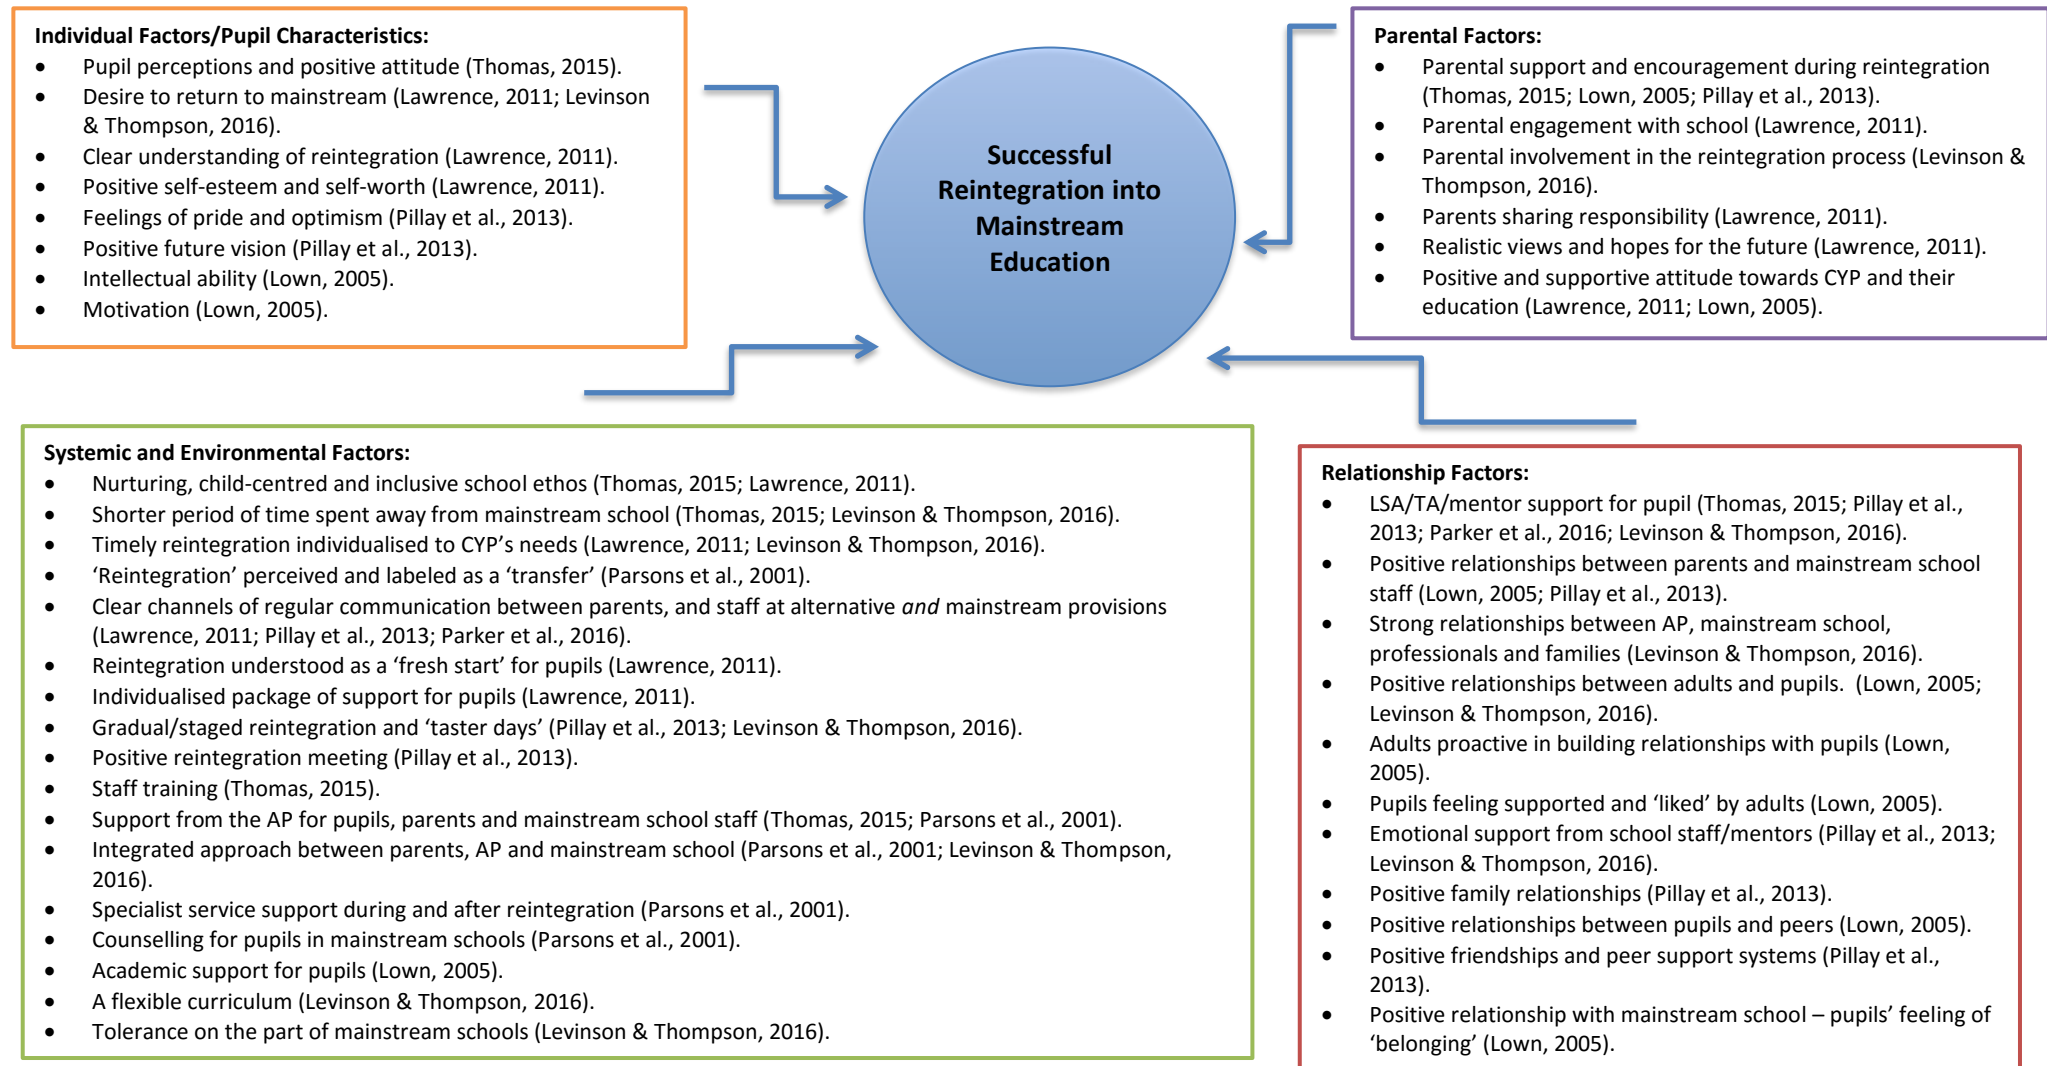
Individual Factors/Pupil Characteristics:
- Pupil perceptions and positive attitude (Thomas, 2015).
- Desire to return to mainstream (Lawrence, 2011; Levinson & Thompson, 2016).
- Clear understanding of reintegration (Lawrence, 2011).
- Positive self-esteem and self-worth (Lawrence, 2011).
- Feelings of pride and optimism (Pillay et al., 2013).
- Positive future vision (Pillay et al., 2013).
- Intellectual ability (Lown, 2005).
- Motivation (Lown, 2005).

Successful Reintegration into Mainstream Education

Parental Factors:
- Parental support and encouragement during reintegration (Thomas, 2015; Lown, 2005; Pillay et al., 2013).
- Parental engagement with school (Lawrence, 2011).
- Parental involvement in the reintegration process (Levinson & Thompson, 2016).
- Parents sharing responsibility (Lawrence, 2011).
- Realistic views and hopes for the future (Lawrence, 2011).
- Positive and supportive attitude towards CYP and their education (Lawrence, 2011; Lown, 2005).

Systemic and Environmental Factors:
- Nurturing, child-centred and inclusive school ethos (Thomas, 2015; Lawrence, 2011).
- Shorter period of time spent away from mainstream school (Thomas, 2015; Levinson & Thompson, 2016).
- Timely reintegration individualised to CYP's needs (Lawrence, 2011; Levinson & Thompson, 2016).
- 'Reintegration' perceived and labeled as a 'transfer' (Parsons et al., 2001).
- Clear channels of regular communication between parents, and staff at alternative *and* mainstream provisions (Lawrence, 2011; Pillay et al., 2013; Parker et al., 2016).
- Reintegration understood as a 'fresh start' for pupils (Lawrence, 2011).
- Individualised package of support for pupils (Lawrence, 2011).
- Gradual/staged reintegration and 'taster days' (Pillay et al., 2013; Levinson & Thompson, 2016).
- Positive reintegration meeting (Pillay et al., 2013).
- Staff training (Thomas, 2015).
- Support from the AP for pupils, parents and mainstream school staff (Thomas, 2015; Parsons et al., 2001).
- Integrated approach between parents, AP and mainstream school (Parsons et al., 2001; Levinson & Thompson, 2016).
- Specialist service support during and after reintegration (Parsons et al., 2001).
- Counselling for pupils in mainstream schools (Parsons et al., 2001).
- Academic support for pupils (Lown, 2005).
- A flexible curriculum (Levinson & Thompson, 2016).
- Tolerance on the part of mainstream schools (Levinson & Thompson, 2016).

Relationship Factors:
- LSA/TA/mentor support for pupil (Thomas, 2015; Pillay et al., 2013; Parker et al., 2016; Levinson & Thompson, 2016).
- Positive relationships between parents and mainstream school staff (Lown, 2005; Pillay et al., 2013).
- Strong relationships between AP, mainstream school, professionals and families (Levinson & Thompson, 2016).
- Positive relationships between adults and pupils. (Lown, 2005; Levinson & Thompson, 2016).
- Adults proactive in building relationships with pupils (Lown, 2005).
- Pupils feeling supported and 'liked' by adults (Lown, 2005).
- Emotional support from school staff/mentors (Pillay et al., 2013; Levinson & Thompson, 2016).
- Positive family relationships (Pillay et al., 2013).
- Positive relationships between pupils and peers (Lown, 2005).
- Positive friendships and peer support systems (Pillay et al., 2013).
- Positive relationship with mainstream school – pupils' feeling of 'belonging' (Lown, 2005).